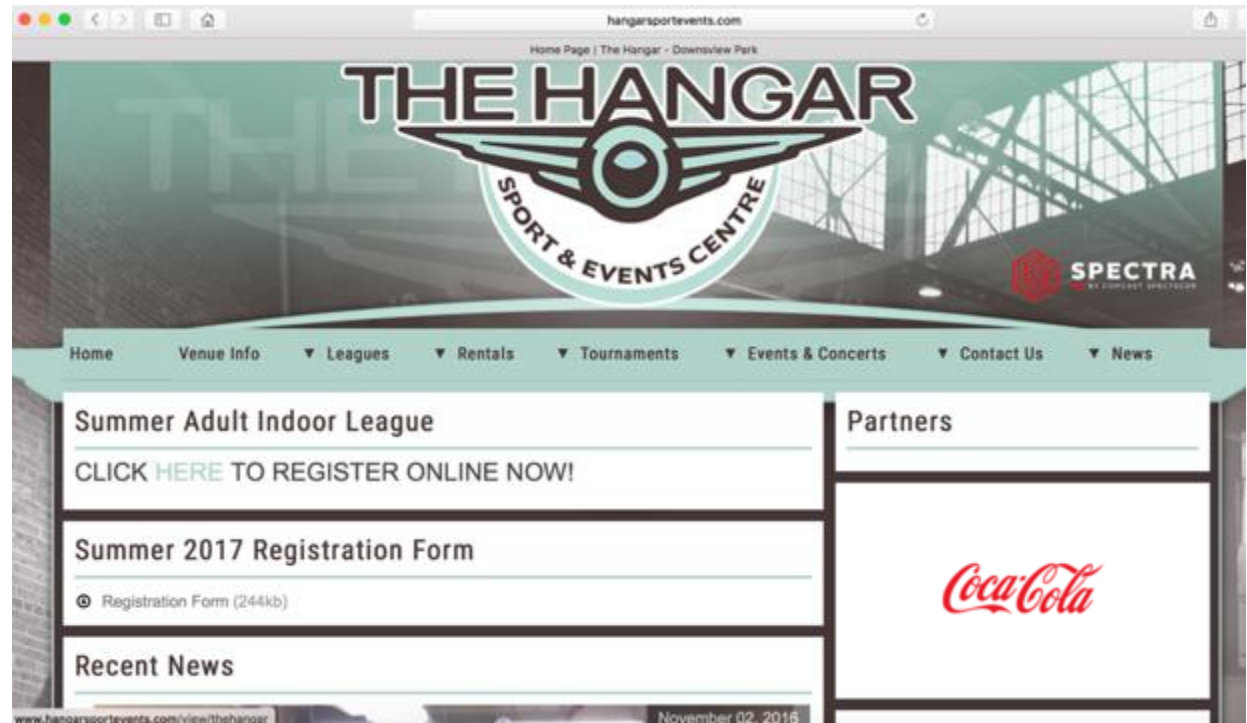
hangarsportevents.com

Home Page | The Hangar - Downsview Park

THE HANGAR

SPORT & EVENTS CENTRE

SPECTRA

BY COMCAST SPECTACOR

Home Venue Info ▼ Leagues ▼ Rentals ▼ Tournaments ▼ Events & Concerts ▼ Contact Us ▼ News

Summer Adult Indoor League

CLICK HERE TO REGISTER ONLINE NOW!

Summer 2017 Registration Form

Registration Form (244kb)

Recent News

November 02, 2016

www.hangarsportevents.com/view/thehangar

Partners

Coca-Cola